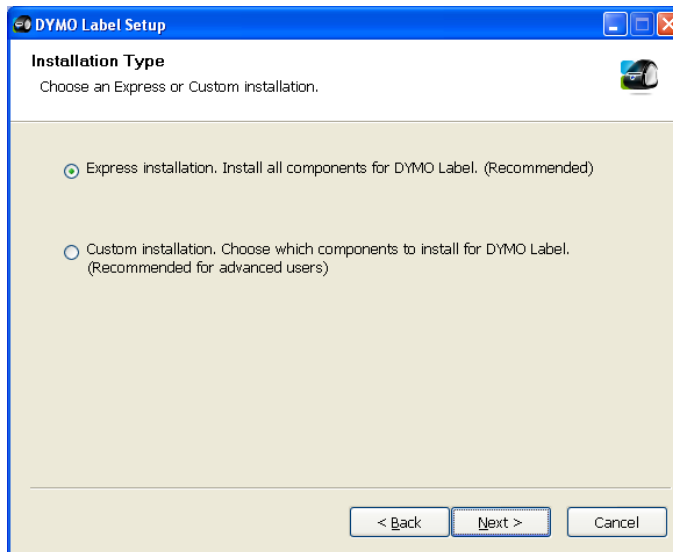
DYMO Label Setup

Installation Type
Choose an Express or Custom installation.

Express installation. Install all components for DYMO Label. (Recommended)

Custom installation. Choose which components to install for DYMO Label. (Recommended for advanced users)

< Back
Next >
Cancel